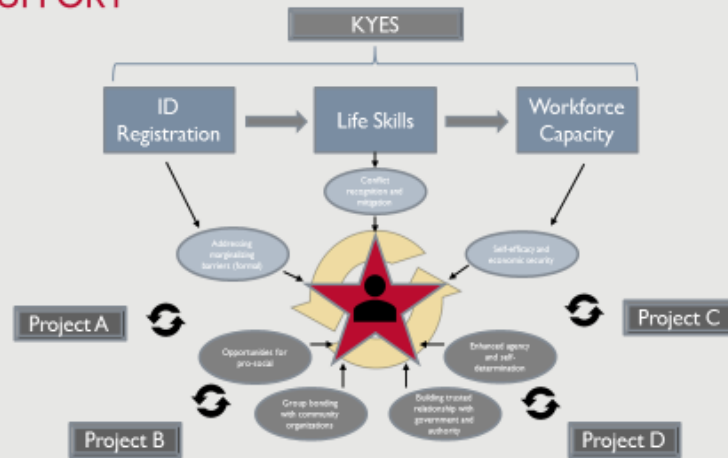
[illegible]PPORT

KYES

ID Registration

Life Skills

Workforce Capacity

Conflict recognition and mitigation

Addressing marginalizing barriers (formal)

Self-efficacy and economic security

Project A

Project C

Opportunities for pro-social

Enhanced agency and self-determination

Group bonding with community organizations

Building trusted relationship with government and authority

Project B

Project D